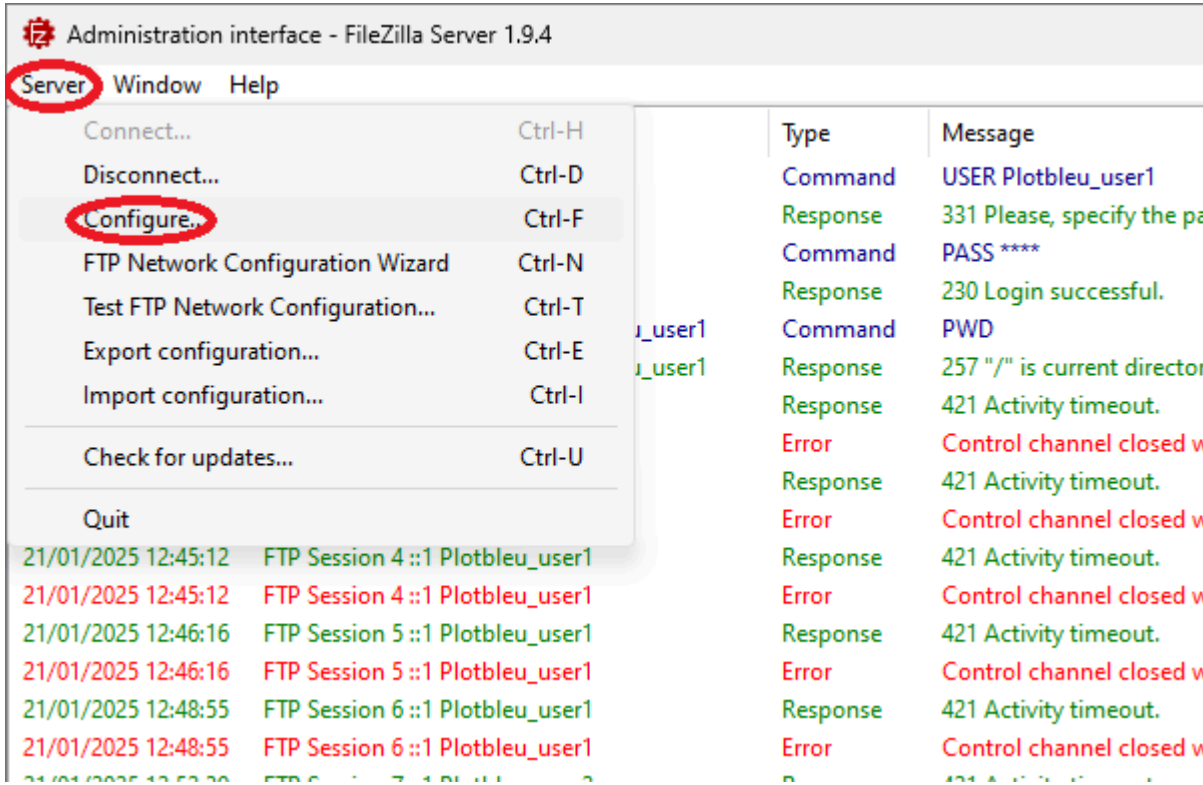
Administration interface - FileZilla Server 1.9.4

Server Window Help

Connect... Ctrl-H
Disconnect... Ctrl-D
Configure... Ctrl-F
FTP Network Configuration Wizard Ctrl-N
Test FTP Network Configuration... Ctrl-T
Export configuration... Ctrl-E
Import configuration... Ctrl-I
Check for updates... Ctrl-U
Quit

| | | Type | Message |
|---|---|---|---|
| | | Command | USER Plotbleu_user1 |
| | | Response | 331 Please, specify the pa |
| | | Command | PASS **** |
| | | Response | 230 Login successful. |
| | u_user1 | Command | PWD |
| | u_user1 | Response | 257 "/" is current director |
| | | Response | 421 Activity timeout. |
| | | Error | Control channel closed w |
| | | Response | 421 Activity timeout. |
| | | Error | Control channel closed w |
| 21/01/2025 12:45:12 | FTP Session 4 ::1 Plotbleu_user1 | Response | 421 Activity timeout. |
| 21/01/2025 12:45:12 | FTP Session 4 ::1 Plotbleu_user1 | Error | Control channel closed w |
| 21/01/2025 12:46:16 | FTP Session 5 ::1 Plotbleu_user1 | Response | 421 Activity timeout. |
| 21/01/2025 12:46:16 | FTP Session 5 ::1 Plotbleu_user1 | Error | Control channel closed w |
| 21/01/2025 12:48:55 | FTP Session 6 ::1 Plotbleu_user1 | Response | 421 Activity timeout. |
| 21/01/2025 12:48:55 | FTP Session 6 ::1 Plotbleu_user1 | Error | Control channel closed w |
| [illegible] | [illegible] | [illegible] | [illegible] |